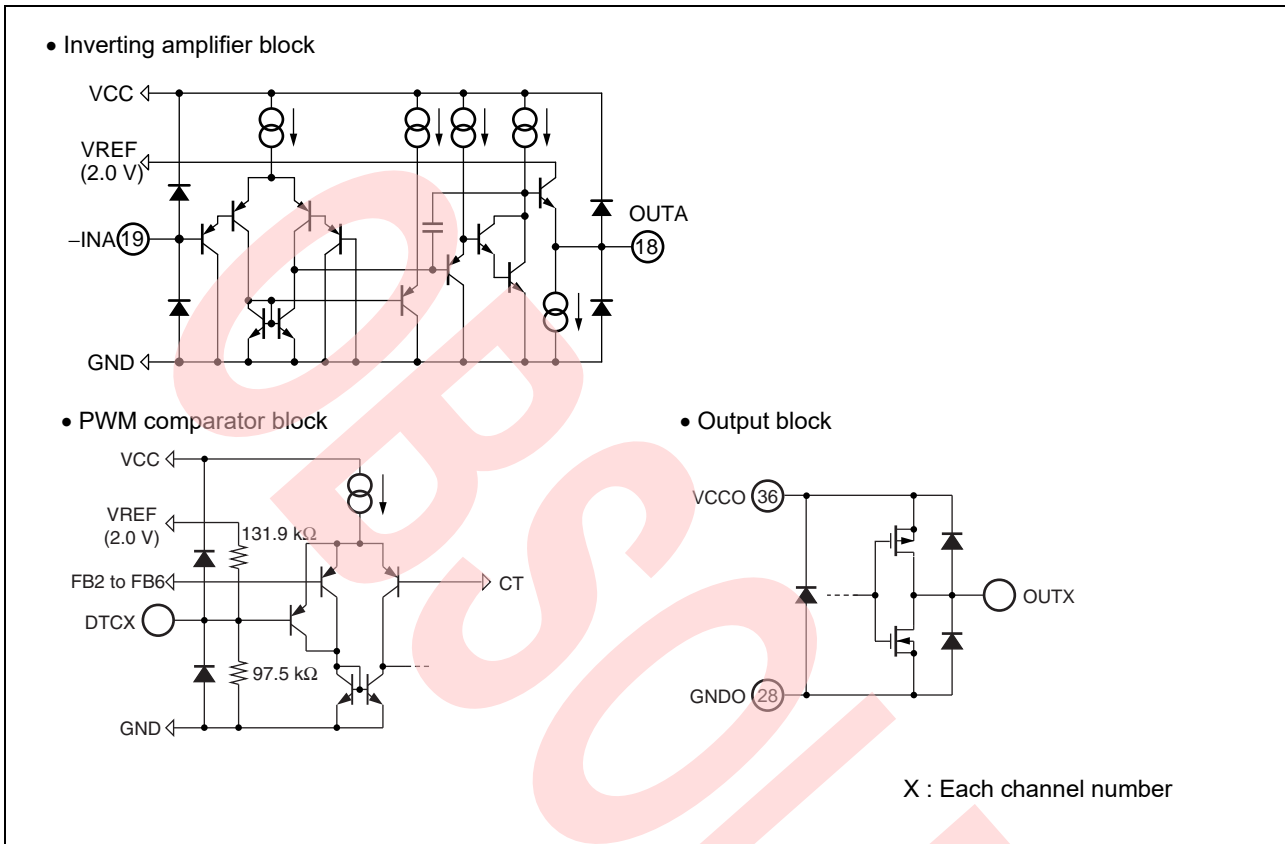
• Inverting amplifier block

VCC

VREF (2.0 V)

–INA 19

OUTA

18

GND

• PWM comparator block

VCC

VREF (2.0 V)

131.9 kΩ

FB2 to FB6

CT

DTCX

97.5 kΩ

GND

• Output block

VCCO 36

OUTX

GNDO 28

X : Each channel number

OBSOLETE